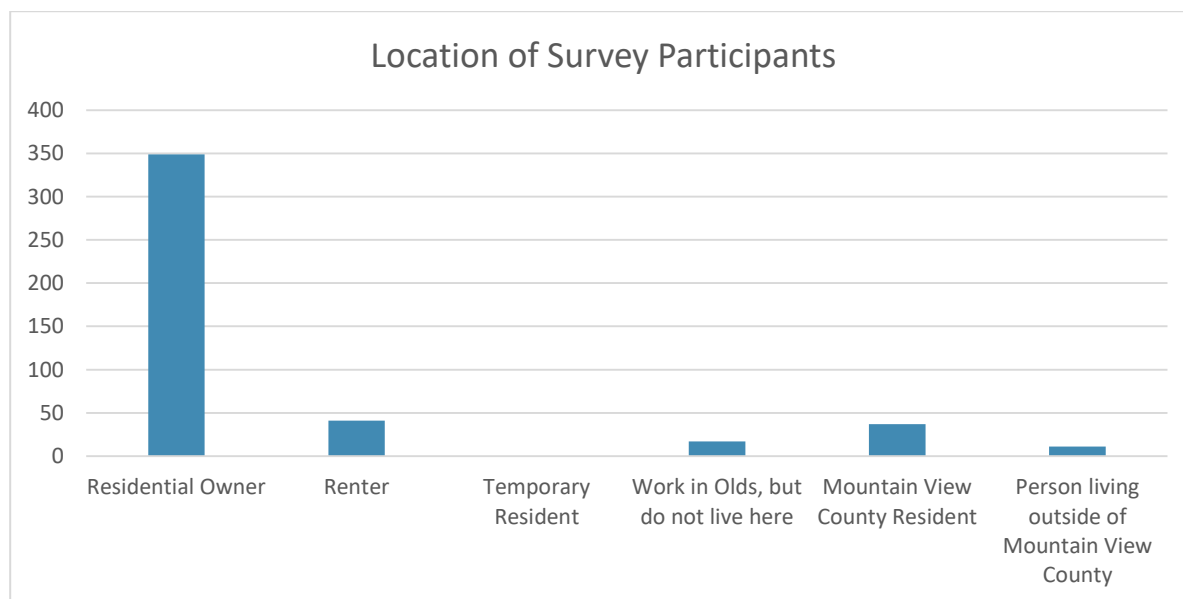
Location of Survey Participants

400
350
300
250
200
150
100
50
0

Residential Owner
Renter
Temporary Resident
Work in Olds, but do not live here
Mountain View County Resident
Person living outside of Mountain View County